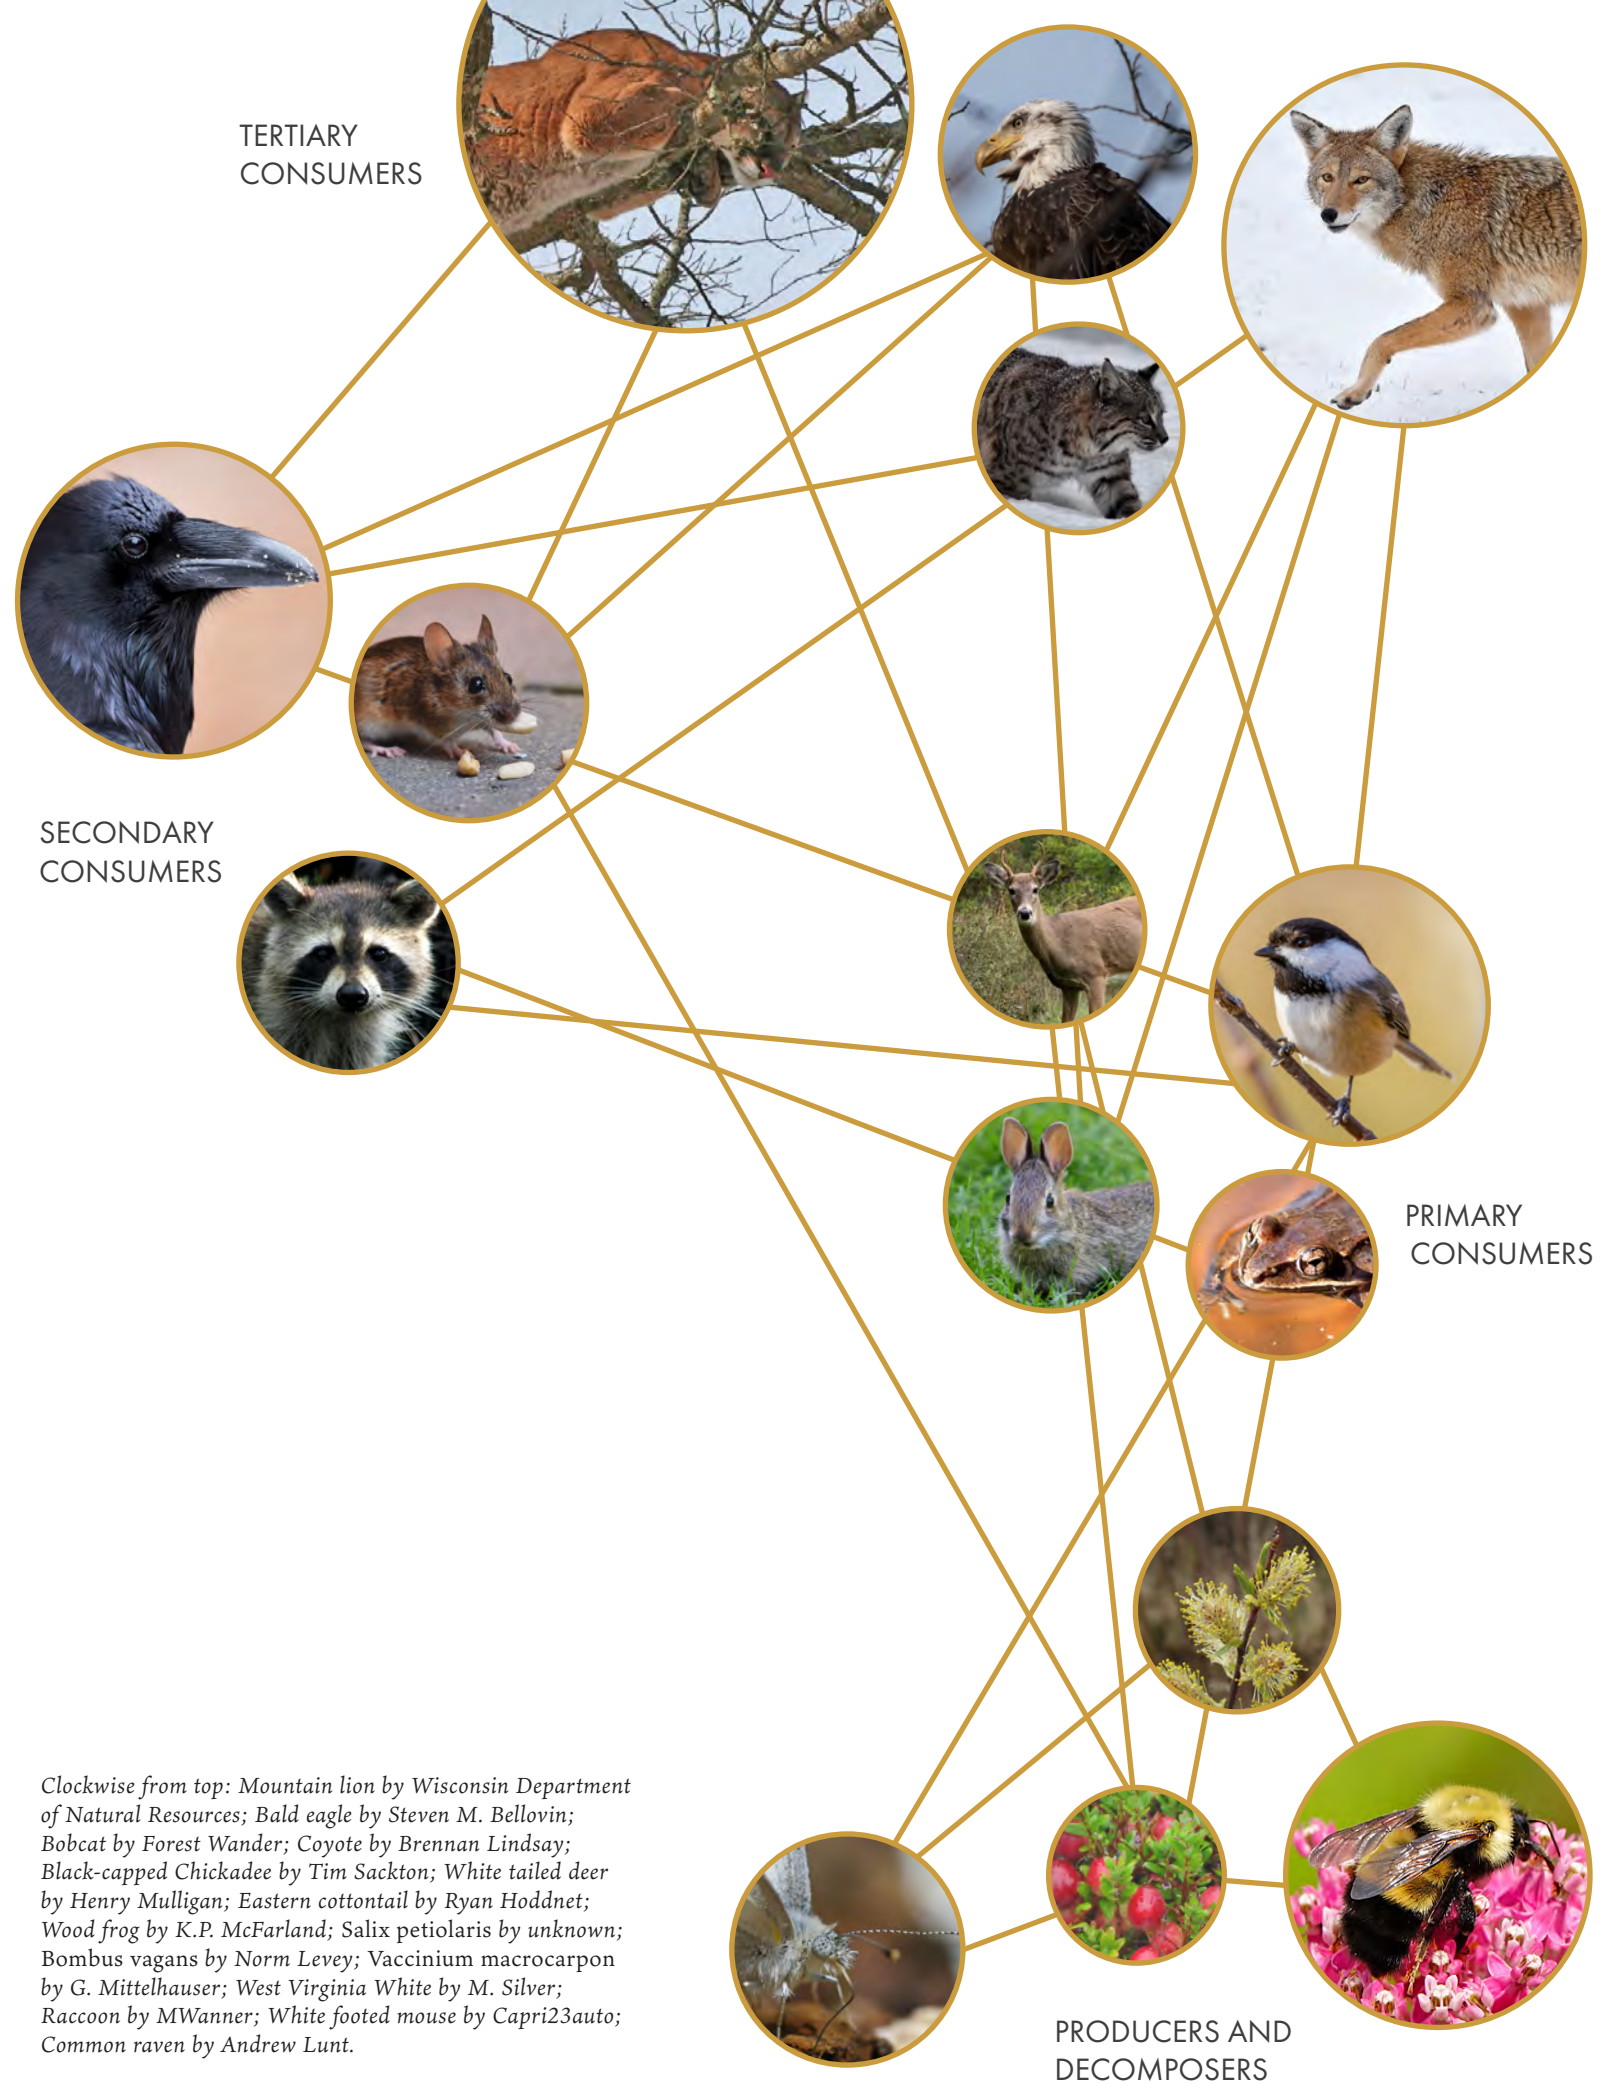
TERTIARY CONSUMERS

SECONDARY CONSUMERS

PRIMARY CONSUMERS

PRODUCERS AND DECOMPOSERS

Clockwise from top: Mountain lion by Wisconsin Department of Natural Resources; Bald eagle by Steven M. Bellovin; Bobcat by Forest Wander; Coyote by Brennan Lindsay; Black-capped Chickadee by Tim Sackton; White tailed deer by Henry Mulligan; Eastern cottontail by Ryan Hoddnet; Wood frog by K.P. McFarland; Salix petiolaris by unknown; Bombus vagans by Norm Levey; Vaccinium macrocarpon by G. Mittelhauser; West Virginia White by M. Silver; Raccoon by MWanner; White footed mouse by Capri23auto; Common raven by Andrew Lunt.